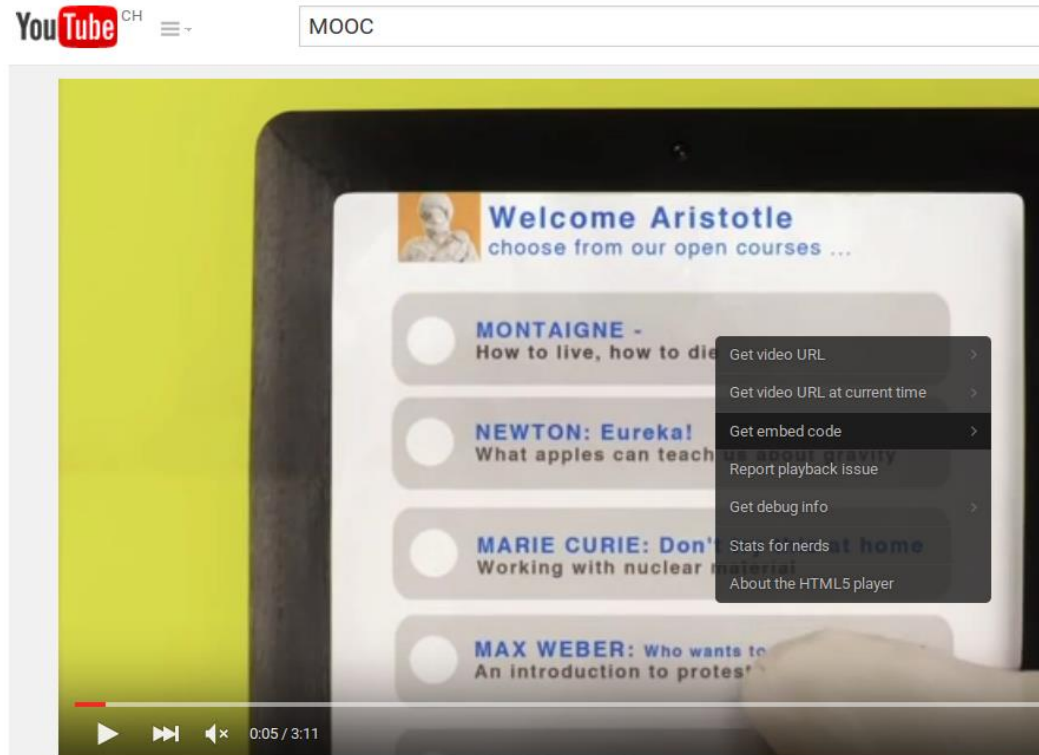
YouTube CH

MOOC

Welcome Aristotle
choose from our open courses ...

MONTAIGNE -
How to live, how to die

NEWTON: Eureka!
What apples can teach us about gravity

MARIE CURIE: Don't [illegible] at home
Working with nuclear material

MAX WEBER: Who wants to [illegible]
An introduction to protest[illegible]

Get video URL
Get video URL at current time
Get embed code
Report playback issue
Get debug info
Stats for nerds
About the HTML5 player

0:05 / 3:11